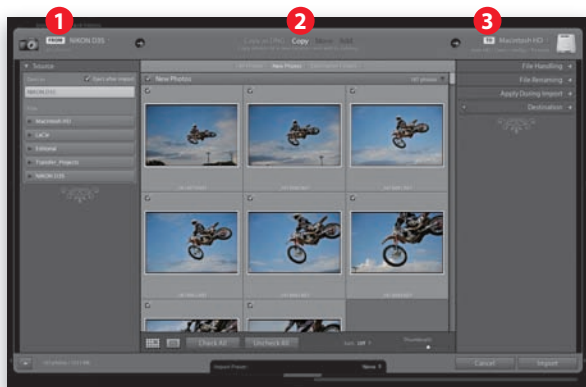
1
FROM NIKON D3S

2
Copy as DNG Copy Move Add

3
TO Macintosh HD

Source
Devices
Eject after import
NIKON D3S
Files
Macintosh HD
LaCie
External
Transfer_Projects
NIKON D3S

New Photos

File Handling
File Renaming
Apply During Import
Destination

Check All
Uncheck All

Cancel
Import